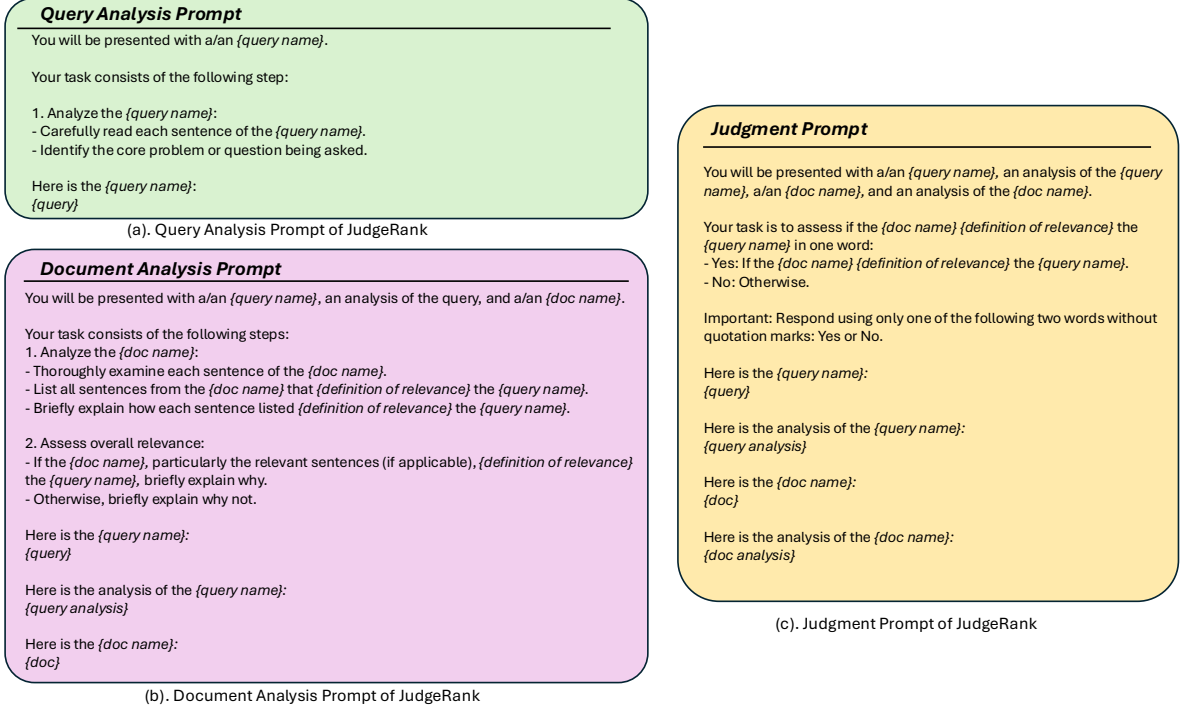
Query Analysis Prompt

You will be presented with a/an {query name}.

Your task consists of the following step:

1. Analyze the {query name}:
- Carefully read each sentence of the {query name}.
- Identify the core problem or question being asked.

Here is the {query name}:
{query}

(a). Query Analysis Prompt of JudgeRank

Document Analysis Prompt

You will be presented with a/an {query name}, an analysis of the query, and a/an {doc name}.

Your task consists of the following steps:
1. Analyze the {doc name}:
- Thoroughly examine each sentence of the {doc name}.
- List all sentences from the {doc name} that {definition of relevance} the {query name}.
- Briefly explain how each sentence listed {definition of relevance} the {query name}.

2. Assess overall relevance:
- If the {doc name}, particularly the relevant sentences (if applicable), {definition of relevance} the {query name}, briefly explain why.
- Otherwise, briefly explain why not.

Here is the {query name}:
{query}

Here is the analysis of the {query name}:
{query analysis}

Here is the {doc name}:
{doc}

(b). Document Analysis Prompt of JudgeRank

Judgment Prompt

You will be presented with a/an {query name}, an analysis of the {query name}, a/an {doc name}, and an analysis of the {doc name}.

Your task is to assess if the {doc name} {definition of relevance} the {query name} in one word:
- Yes: If the {doc name} {definition of relevance} the {query name}.
- No: Otherwise.

Important: Respond using only one of the following two words without quotation marks: Yes or No.

Here is the {query name}:
{query}

Here is the analysis of the {query name}:
{query analysis}

Here is the {doc name}:
{doc}

Here is the analysis of the {doc name}:
{doc analysis}

(c). Judgment Prompt of JudgeRank